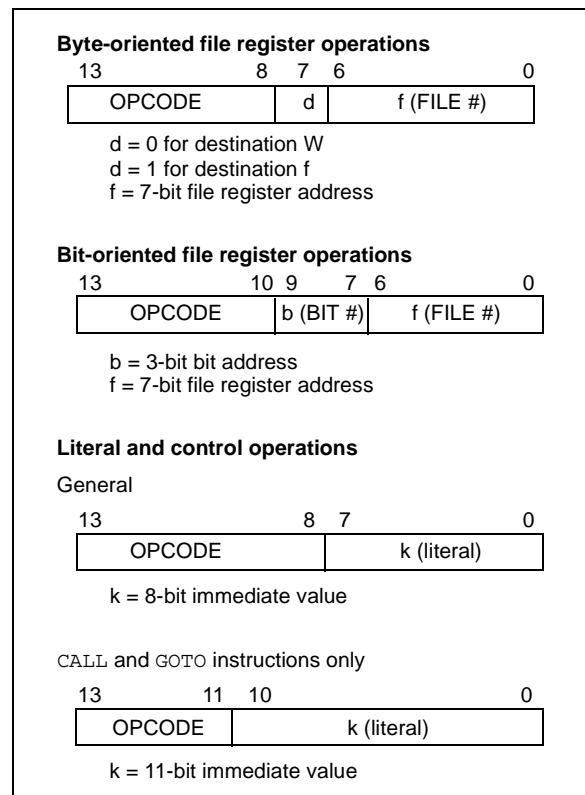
**Byte-oriented file register operations**

| 13 | 8 | 7 | 6 | 0 |
|---|---|---|---|---|
| OPCODE | | d | f (FILE #) | |

d = 0 for destination W
d = 1 for destination f
f = 7-bit file register address

**Bit-oriented file register operations**

| 13 | 10 | 9 | 7 | 6 | 0 |
|---|---|---|---|---|---|
| OPCODE | | b (BIT #) | | f (FILE #) | |

b = 3-bit bit address
f = 7-bit file register address

**Literal and control operations**

General

| 13 | 8 | 7 | 0 |
|---|---|---|---|
| OPCODE | | k (literal) | |

k = 8-bit immediate value

CALL and GOTO instructions only

| 13 | 11 | 10 | 0 |
|---|---|---|---|
| OPCODE | | k (literal) | |

k = 11-bit immediate value